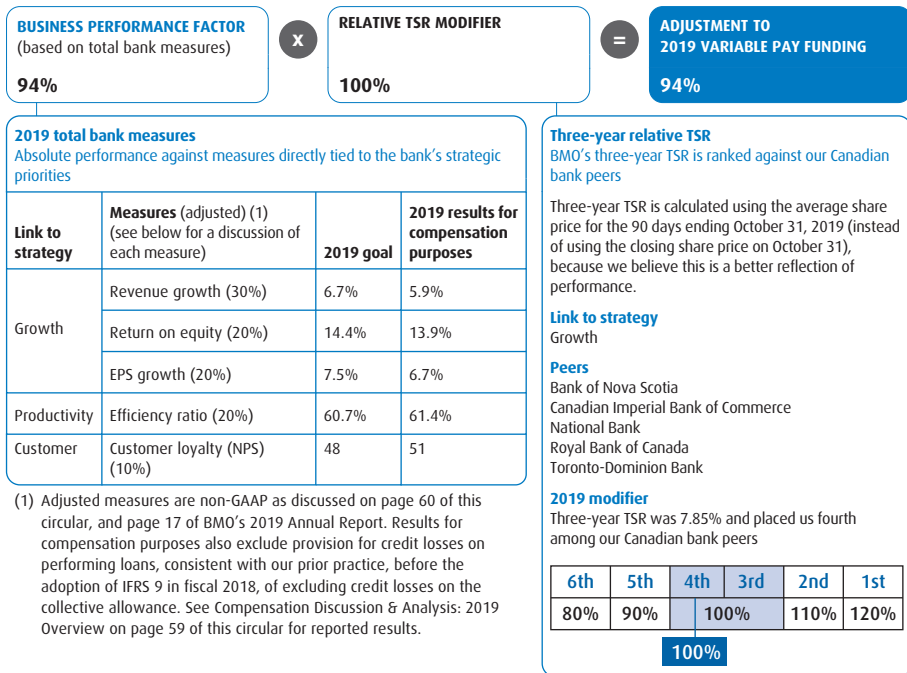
BUSINESS PERFORMANCE FACTOR
(based on total bank measures)

94%

x

RELATIVE TSR MODIFIER

100%

=

ADJUSTMENT TO
2019 VARIABLE PAY FUNDING

94%

2019 total bank measures
Absolute performance against measures directly tied to the bank's strategic priorities

| Link to strategy | Measures (adjusted) (1) (see below for a discussion of each measure) | 2019 goal | 2019 results for compensation purposes |
|---|---|---|---|
| Growth | Revenue growth (30%) | 6.7% | 5.9% |
| | Return on equity (20%) | 14.4% | 13.9% |
| | EPS growth (20%) | 7.5% | 6.7% |
| Productivity | Efficiency ratio (20%) | 60.7% | 61.4% |
| Customer | Customer loyalty (NPS) (10%) | 48 | 51 |

(1) Adjusted measures are non-GAAP as discussed on page 60 of this circular, and page 17 of BMO's 2019 Annual Report. Results for compensation purposes also exclude provision for credit losses on performing loans, consistent with our prior practice, before the adoption of IFRS 9 in fiscal 2018, of excluding credit losses on the collective allowance. See Compensation Discussion & Analysis: 2019 Overview on page 59 of this circular for reported results.

Three-year relative TSR
BMO's three-year TSR is ranked against our Canadian bank peers

Three-year TSR is calculated using the average share price for the 90 days ending October 31, 2019 (instead of using the closing share price on October 31), because we believe this is a better reflection of performance.

Link to strategy
Growth

Peers
Bank of Nova Scotia
Canadian Imperial Bank of Commerce
National Bank
Royal Bank of Canada
Toronto-Dominion Bank

2019 modifier
Three-year TSR was 7.85% and placed us fourth among our Canadian bank peers

| 6th | 5th | 4th | 3rd | 2nd | 1st |
|---|---|---|---|---|---|
| 80% | 90% | 100% | | 110% | 120% |

100%